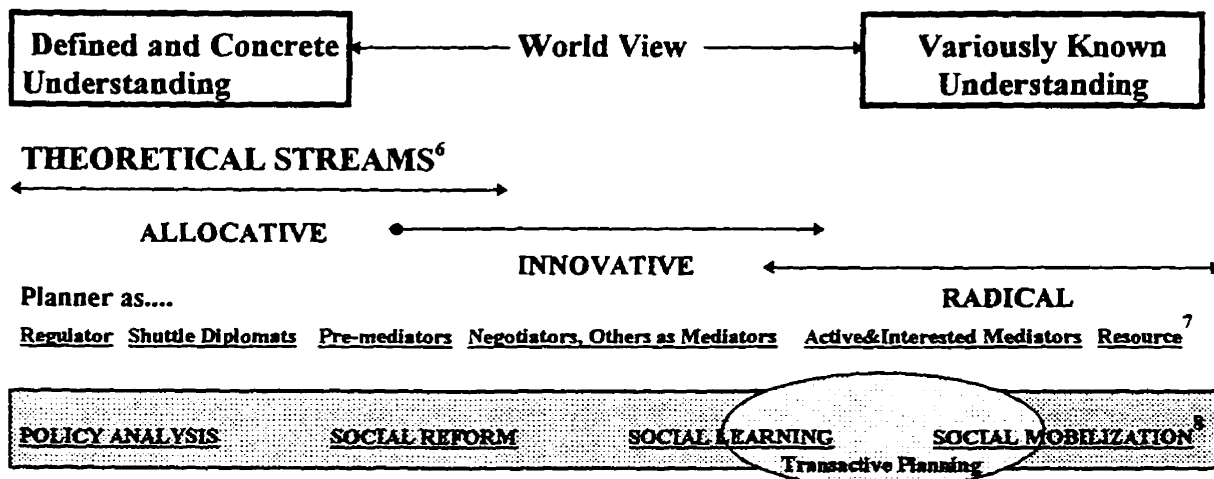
Defined and Concrete Understanding

World View

Variously Known Understanding

THEORETICAL STREAMS$^6$

ALLOCATIVE

INNOVATIVE

Planner as....

RADICAL

Regulator Shuttle Diplomats Pre-mediators Negotiators, Others as Mediators Active&Interested Mediators Resource$^7$

POLICY ANALYSIS SOCIAL REFORM SOCIAL LEARNING SOCIAL MOBILIZATION$^8$

Transactive Planning